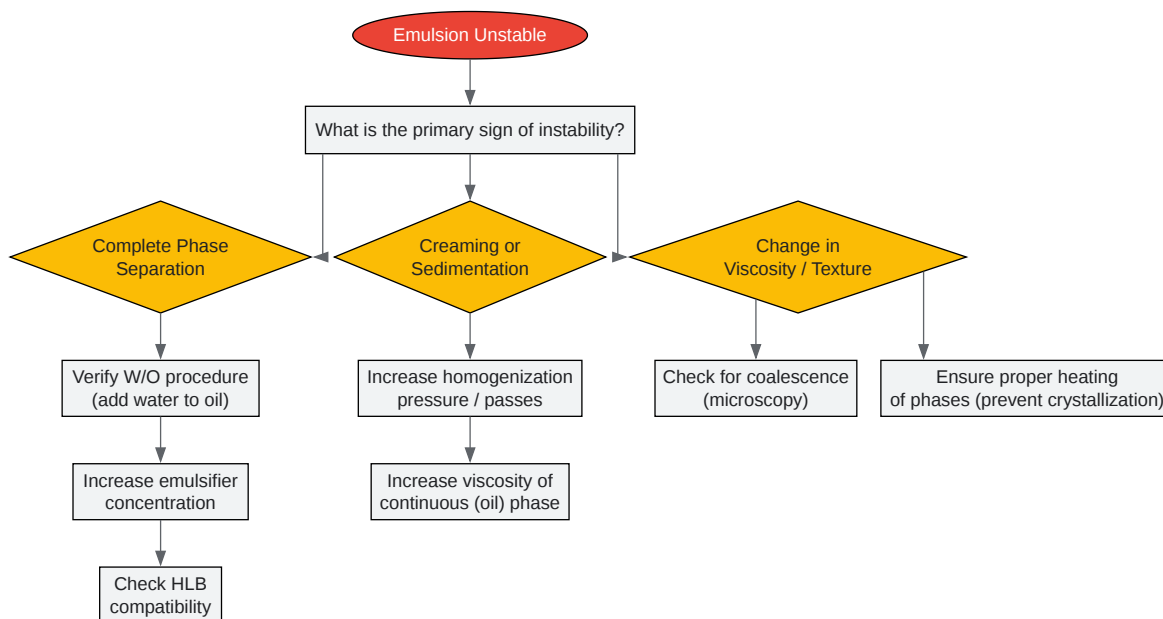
Emulsion Unstable

What is the primary sign of instability?

Complete Phase Separation

Creaming or Sedimentation

Change in Viscosity / Texture

Verify W/O procedure (add water to oil)

Increase emulsifier concentration

Check HLB compatibility

Increase homogenization pressure / passes

Increase viscosity of continuous (oil) phase

Check for coalescence (microscopy)

Ensure proper heating of phases (prevent crystallization)